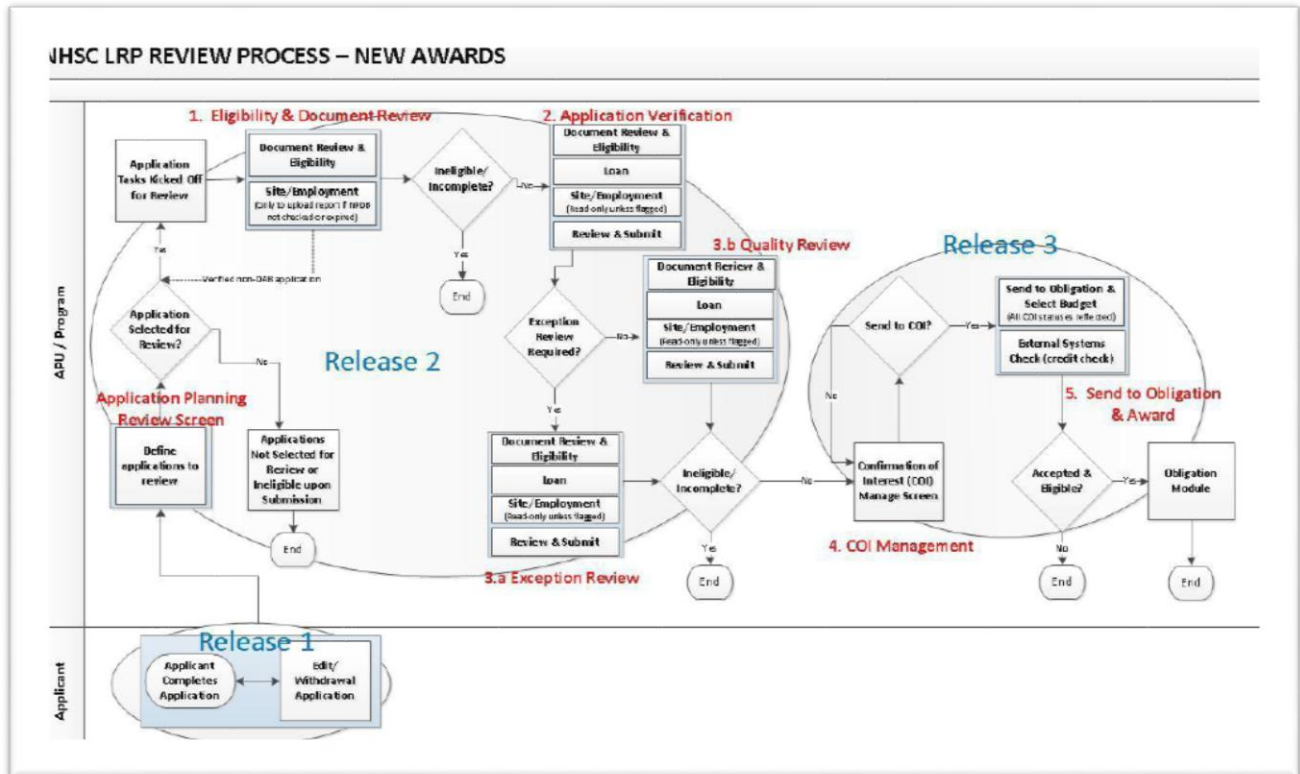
NHSC LRP REVIEW PROCESS – NEW AWARDS

APU / Program

1. Eligibility & Document Review

Application Tasks Kicked Off for Review

Document Review & Eligibility

Site/Employment
(Only to upload report if NPDB not checked or expired)

Ineligible/ Incomplete?

No

Yes

End

Verified non-DAB application

Yes

Application Selected for Review?

No

Release 2

Application Planning Review Screen

Define applications to review

Applications Not Selected for Review or Ineligible upon Submission

End

2. Application Verification

Document Review & Eligibility

Loan

Site/Employment
(Read-only unless flagged)

Review & Submit

Exception Review Required?

No

Yes

3.b Quality Review

Document Review & Eligibility

Loan

Site/Employment
(Read-only unless flagged)

Review & Submit

Document Review & Eligibility

Loan

Site/Employment
(Read-only unless flagged)

Review & Submit

3.a Exception Review

Ineligible/ Incomplete?

No

Yes

End

Release 3

Send to COI?

Yes

No

Send to Obligation & Select Budget
(All COI statuses reflected)

External Systems Check (credit check)

5. Send to Obligation & Award

Confirmation of Interest (COI) Manage Screen

4. COI Management

Accepted & Eligible?

Yes

No

End

Obligation Module

End

Applicant

Release 1

Applicant Completes Application

Edit/ Withdrawal Application